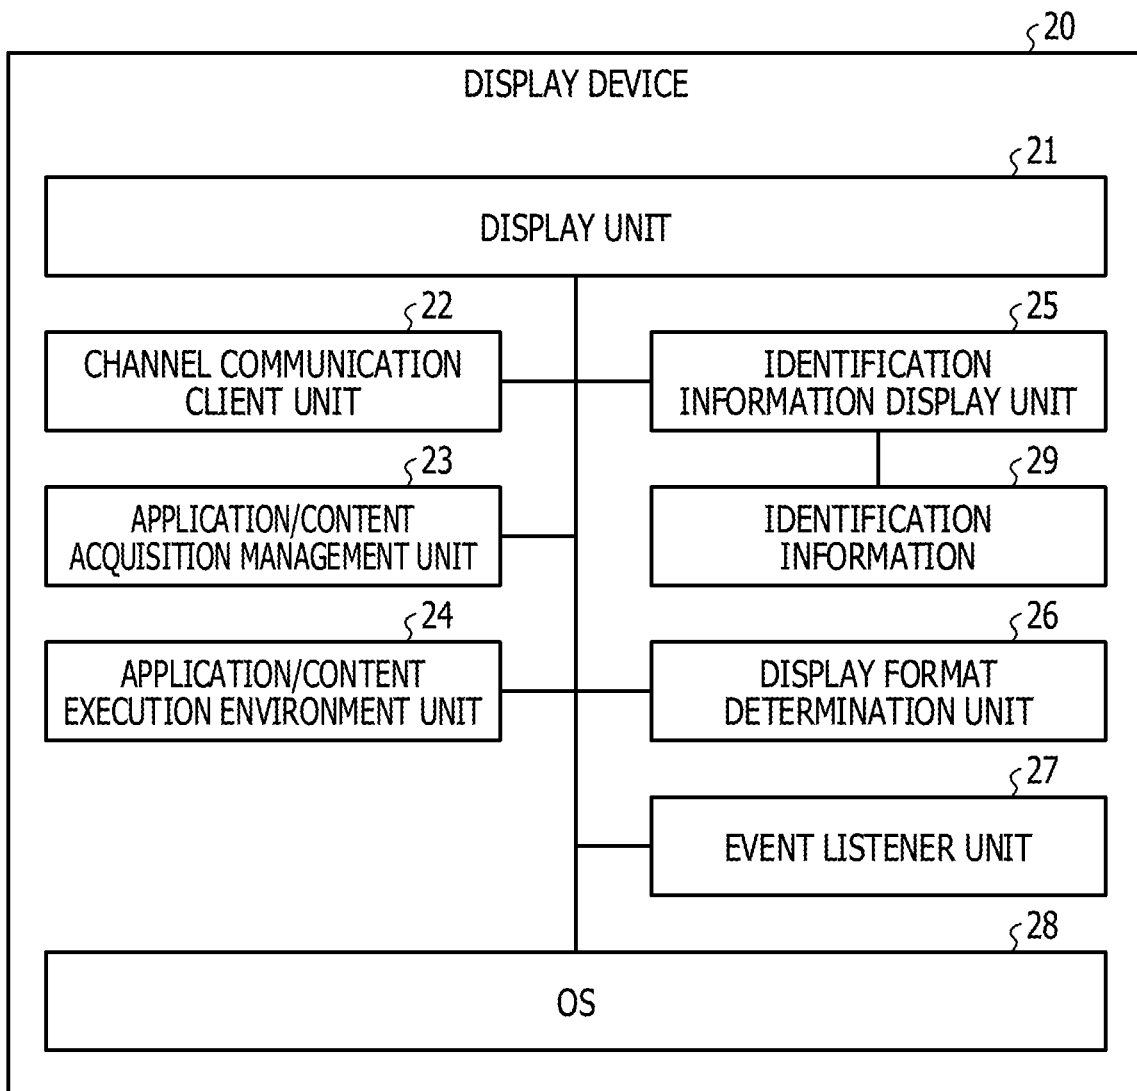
20

DISPLAY DEVICE

21

DISPLAY UNIT

22

CHANNEL COMMUNICATION CLIENT UNIT

25

IDENTIFICATION INFORMATION DISPLAY UNIT

23

APPLICATION/CONTENT ACQUISITION MANAGEMENT UNIT

29

IDENTIFICATION INFORMATION

24

APPLICATION/CONTENT EXECUTION ENVIRONMENT UNIT

26

DISPLAY FORMAT DETERMINATION UNIT

27

EVENT LISTENER UNIT

28

OS